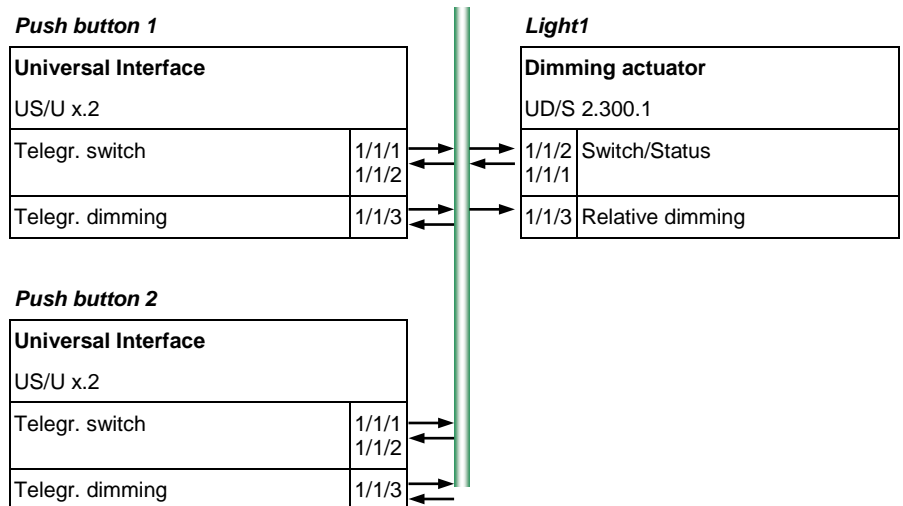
***Push button 1***

**Universal Interface**

US/U x.2

| Telegr. switch | 1/1/1 1/1/2 |
|---|---|
| Telegr. dimming | 1/1/3 |

***Light1***

**Dimming actuator**

UD/S 2.300.1

| 1/1/2 1/1/1 | Switch/Status |
|---|---|
| 1/1/3 | Relative dimming |

***Push button 2***

**Universal Interface**

US/U x.2

| Telegr. switch | 1/1/1 1/1/2 |
|---|---|
| Telegr. dimming | 1/1/3 |